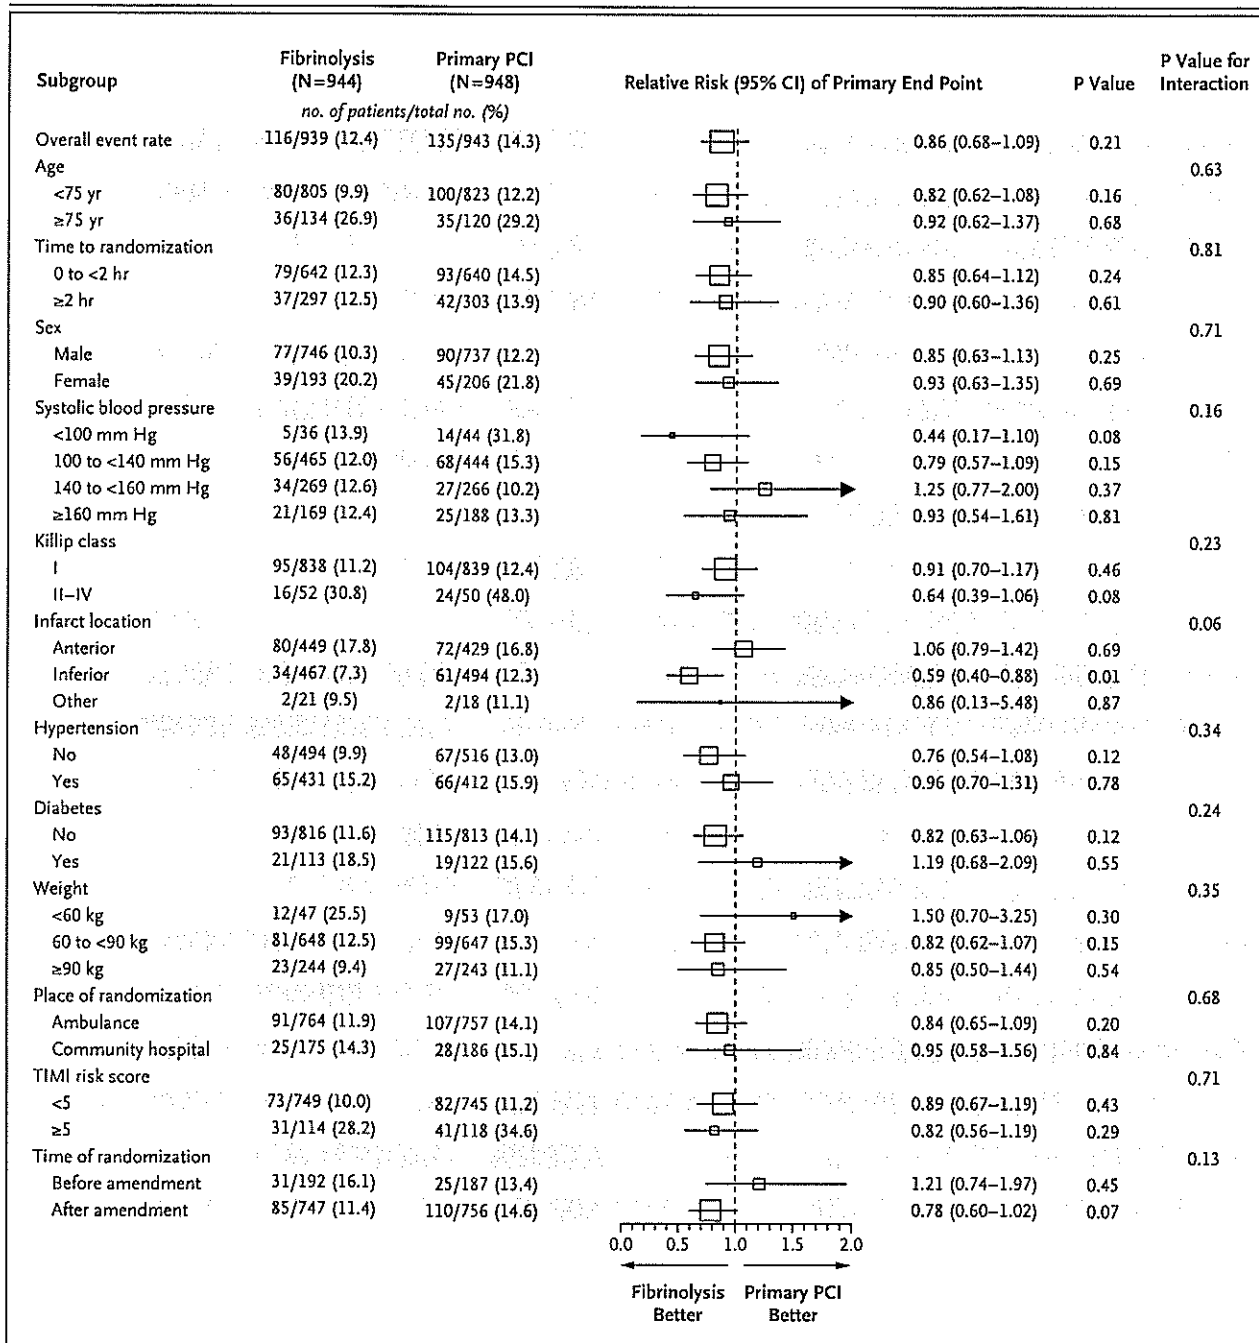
| Subgroup | Fibrinolysis (N=944) | Primary PCI (N=948) | Relative Risk (95% CI) of Primary End Point | | P Value | P Value for Interaction |
|---|---|---|---|---|---|---|
| | no. of patients/total no. (%) | | | | | |
| Overall event rate | 116/939 (12.4) | 135/943 (14.3) | | 0.86 (0.68–1.09) | 0.21 | |
| Age | | | | | | 0.63 |
| <75 yr | 80/805 (9.9) | 100/823 (12.2) | | 0.82 (0.62–1.08) | 0.16 | |
| ≥75 yr | 36/134 (26.9) | 35/120 (29.2) | | 0.92 (0.62–1.37) | 0.68 | |
| Time to randomization | | | | | | 0.81 |
| 0 to <2 hr | 79/642 (12.3) | 93/640 (14.5) | | 0.85 (0.64–1.12) | 0.24 | |
| ≥2 hr | 37/297 (12.5) | 42/303 (13.9) | | 0.90 (0.60–1.36) | 0.61 | |
| Sex | | | | | | 0.71 |
| Male | 77/746 (10.3) | 90/737 (12.2) | | 0.85 (0.63–1.13) | 0.25 | |
| Female | 39/193 (20.2) | 45/206 (21.8) | | 0.93 (0.63–1.35) | 0.69 | |
| Systolic blood pressure | | | | | | 0.16 |
| <100 mm Hg | 5/36 (13.9) | 14/44 (31.8) | | 0.44 (0.17–1.10) | 0.08 | |
| 100 to <140 mm Hg | 56/465 (12.0) | 68/444 (15.3) | | 0.79 (0.57–1.09) | 0.15 | |
| 140 to <160 mm Hg | 34/269 (12.6) | 27/266 (10.2) | | 1.25 (0.77–2.00) | 0.37 | |
| ≥160 mm Hg | 21/169 (12.4) | 25/188 (13.3) | | 0.93 (0.54–1.61) | 0.81 | |
| Killip class | | | | | | 0.23 |
| I | 95/838 (11.2) | 104/839 (12.4) | | 0.91 (0.70–1.17) | 0.46 | |
| II–IV | 16/52 (30.8) | 24/50 (48.0) | | 0.64 (0.39–1.06) | 0.08 | |
| Infarct location | | | | | | 0.06 |
| Anterior | 80/449 (17.8) | 72/429 (16.8) | | 1.06 (0.79–1.42) | 0.69 | |
| Inferior | 34/467 (7.3) | 61/494 (12.3) | | 0.59 (0.40–0.88) | 0.01 | |
| Other | 2/21 (9.5) | 2/18 (11.1) | | 0.86 (0.13–5.48) | 0.87 | |
| Hypertension | | | | | | 0.34 |
| No | 48/494 (9.9) | 67/516 (13.0) | | 0.76 (0.54–1.08) | 0.12 | |
| Yes | 65/431 (15.2) | 66/412 (15.9) | | 0.96 (0.70–1.31) | 0.78 | |
| Diabetes | | | | | | 0.24 |
| No | 93/816 (11.6) | 115/813 (14.1) | | 0.82 (0.63–1.06) | 0.12 | |
| Yes | 21/113 (18.5) | 19/122 (15.6) | | 1.19 (0.68–2.09) | 0.55 | |
| Weight | | | | | | 0.35 |
| <60 kg | 12/47 (25.5) | 9/53 (17.0) | | 1.50 (0.70–3.25) | 0.30 | |
| 60 to <90 kg | 81/648 (12.5) | 99/647 (15.3) | | 0.82 (0.62–1.07) | 0.15 | |
| ≥90 kg | 23/244 (9.4) | 27/243 (11.1) | | 0.85 (0.50–1.44) | 0.54 | |
| Place of randomization | | | | | | 0.68 |
| Ambulance | 91/764 (11.9) | 107/757 (14.1) | | 0.84 (0.65–1.09) | 0.20 | |
| Community hospital | 25/175 (14.3) | 28/186 (15.1) | | 0.95 (0.58–1.56) | 0.84 | |
| TIMI risk score | | | | | | 0.71 |
| <5 | 73/749 (10.0) | 82/745 (11.2) | | 0.89 (0.67–1.19) | 0.43 | |
| ≥5 | 31/114 (28.2) | 41/118 (34.6) | | 0.82 (0.56–1.19) | 0.29 | |
| Time of randomization | | | | | | 0.13 |
| Before amendment | 31/192 (16.1) | 25/187 (13.4) | | 1.21 (0.74–1.97) | 0.45 | |
| After amendment | 85/747 (11.4) | 110/756 (14.6) | | 0.78 (0.60–1.02) | 0.07 | |

0.0 0.5 1.0 1.5 2.0

Fibrinolysis Better

Primary PCI Better